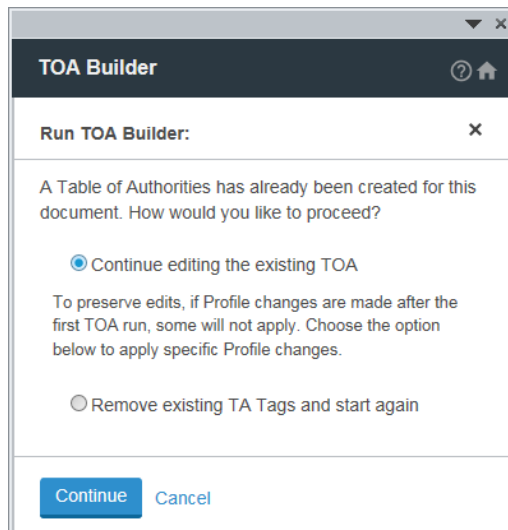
TOA Builder

Run TOA Builder:

×

A Table of Authorities has already been created for this document. How would you like to proceed?

Continue editing the existing TOA

To preserve edits, if Profile changes are made after the first TOA run, some will not apply. Choose the option below to apply specific Profile changes.

Remove existing TA Tags and start again

Continue Cancel